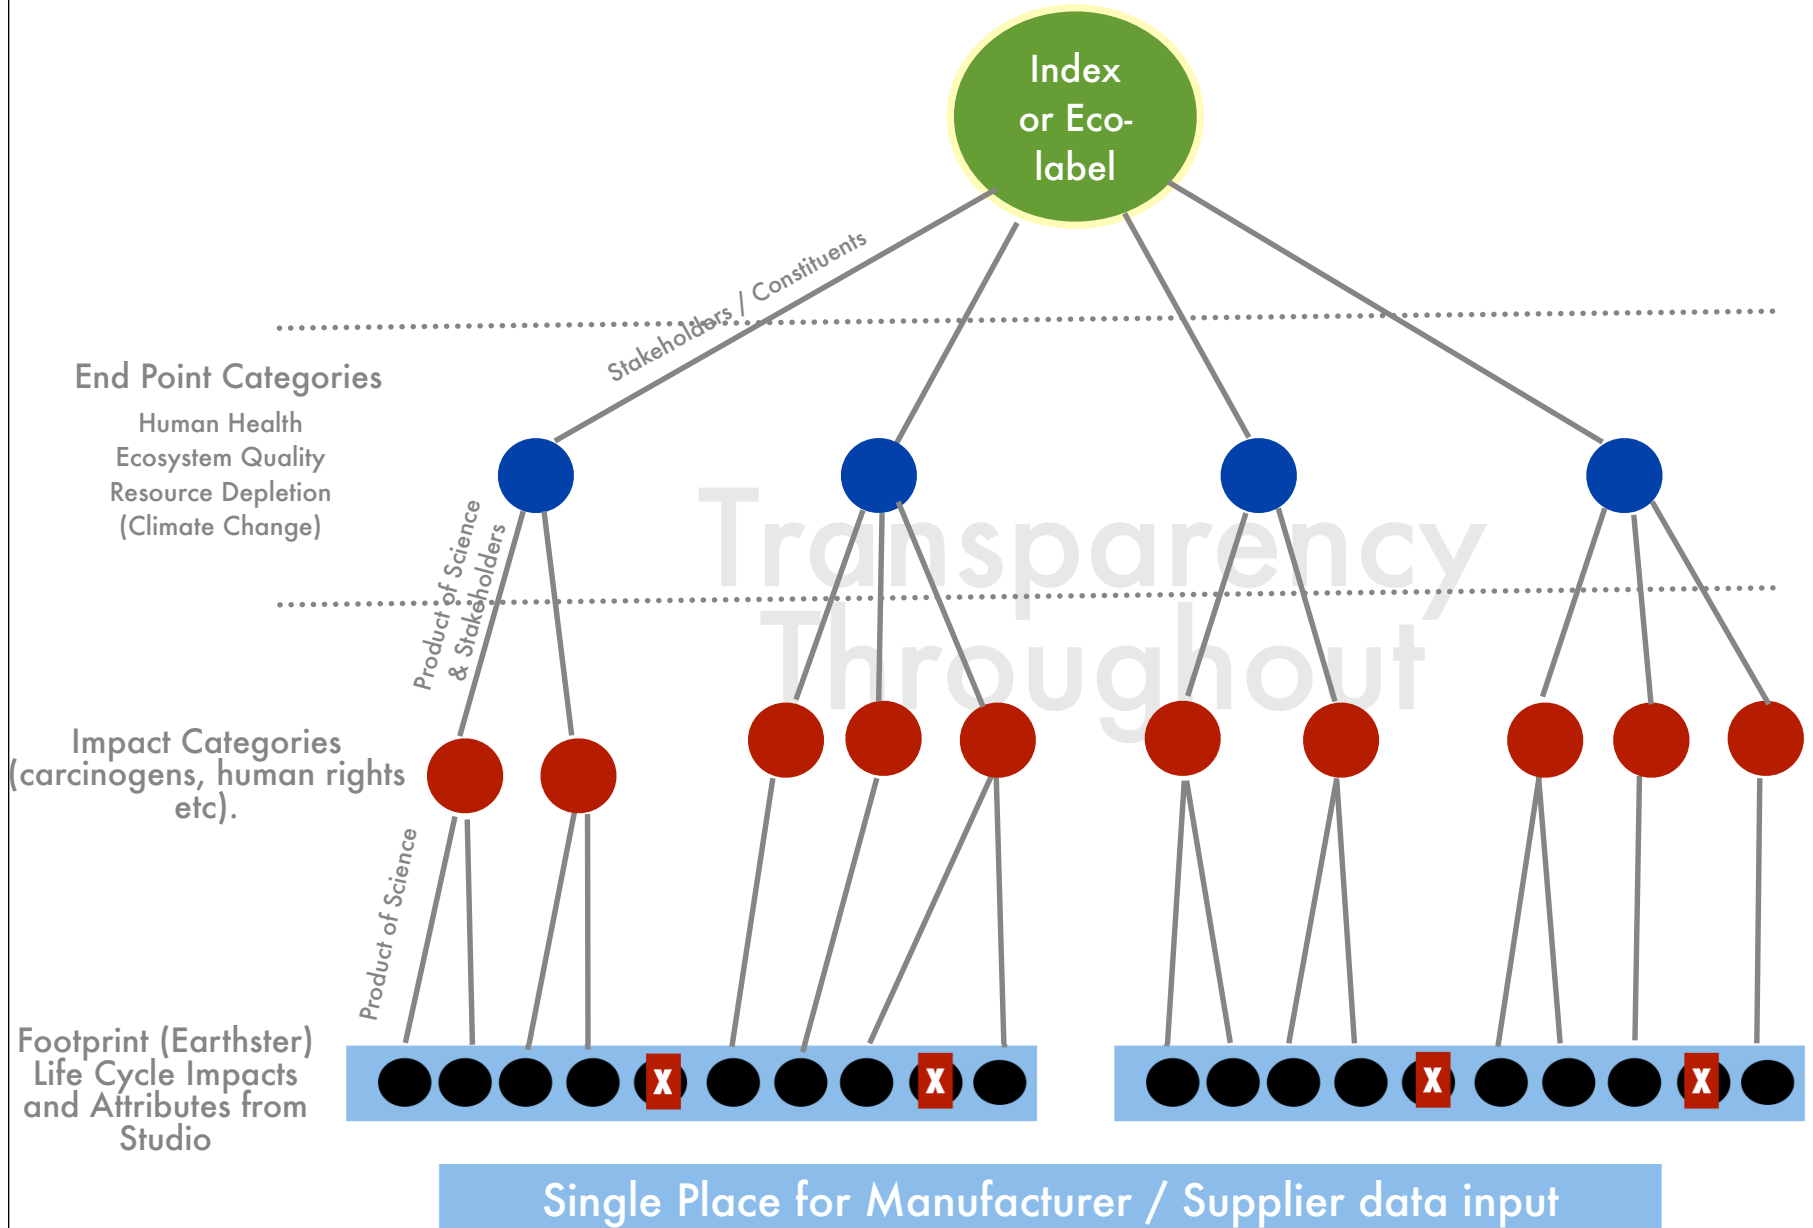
Index or Eco-label

Stakeholders / Constituents

End Point Categories

Human Health
Ecosystem Quality
Resource Depletion
(Climate Change)

Product of Science & Stakeholders

Transparency Throughout

Impact Categories (carcinogens, human rights etc).

Product of Science

Footprint (Earthster) Life Cycle Impacts and Attributes from Studio

X X X X

Single Place for Manufacturer / Supplier data input